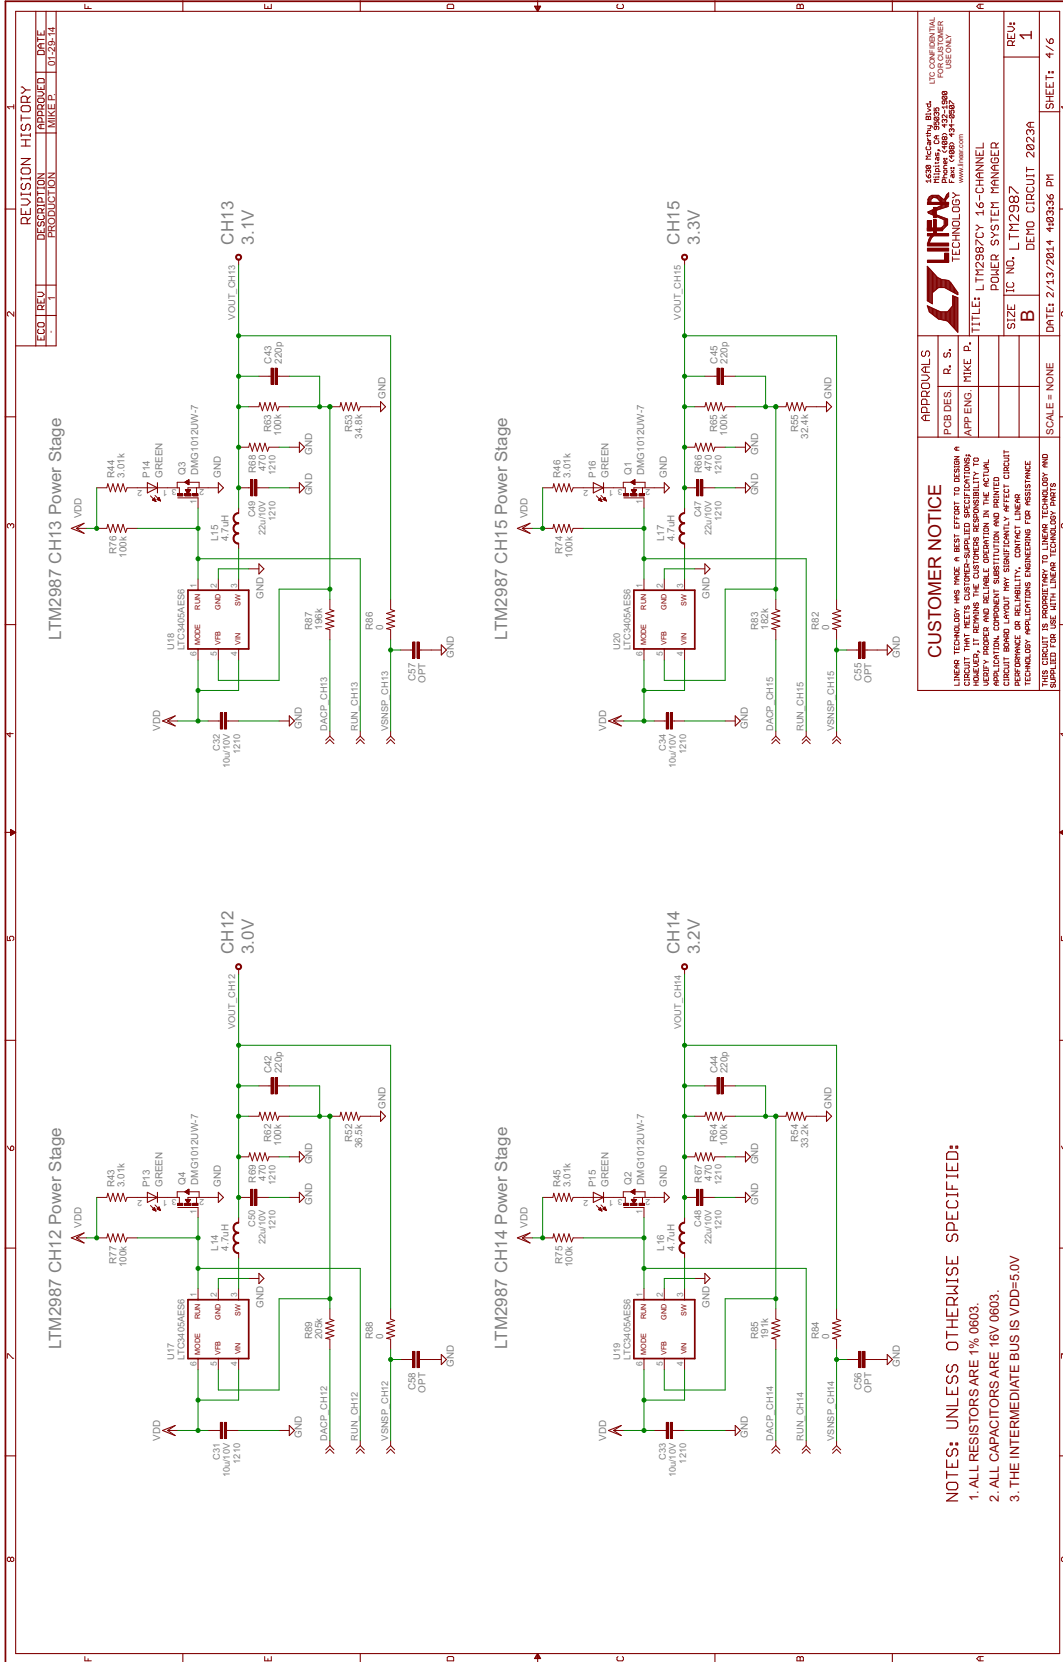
REVISION HISTORY
| ECO | REV | DESCRIPTION | APPROVED | DATE |
|---|---|---|---|---|
| - | 1 | PRODUCTION | MIKE P. | 01-29-14 |

LTM2987 CH13 Power Stage

CH13
3.1V

VOUT_CH13
VDD
R44 3.01k
P14 GREEN
Q3 DMG1012UW-7
GND
R76 100k
L15 4.7uH
C49 22u/10V 1210
R68 470 1210
GND
R63 100k
C43 220p
R53 34.8k
GND
U18 LTC3405AES6
RUN GND SW MODE VFB VIN
GND
R87 196k
R86 0
C57 OPT
GND
VDD
C32 10u/10V 1210
GND
DACP_CH13
RUN_CH13
VSNSP_CH13

LTM2987 CH15 Power Stage

CH15
3.3V

VOUT_CH15
VDD
R46 3.01k
P16 GREEN
Q1 DMG1012UW-7
GND
R74 100k
L17 4.7uH
C47 22u/10V 1210
R66 470 1210
GND
R65 100k
C45 220p
R55 32.4k
GND
U20 LTC3405AES6
RUN GND SW MODE VFB VIN
GND
R83 182k
R82 0
C55 OPT
GND
VDD
C34 10u/10V 1210
GND
DACP_CH15
RUN_CH15
VSNSP_CH15

LTM2987 CH12 Power Stage

CH12
3.0V

VOUT_CH12
VDD
R43 3.01k
P13 GREEN
Q4 DMG1012UW-7
GND
R77 100k
L14 4.7uH
C50 22u/10V 1210
R69 470 1210
GND
R62 100k
C42 220p
R52 36.5k
GND
U17 LTC3405AES6
RUN GND SW MODE VFB VIN
GND
R89 205k
R88 0
C58 OPT
GND
VDD
C31 10u/10V 1210
GND
DACP_CH12
RUN_CH12
VSNSP_CH12

LTM2987 CH14 Power Stage

CH14
3.2V

VOUT_CH14
VDD
R45 3.01k
P15 GREEN
Q2 DMG1012UW-7
GND
R75 100k
L16 4.7uH
C48 22u/10V 1210
R67 470 1210
GND
R64 100k
C44 220p
R54 33.2k
GND
U19 LTC3405AES6
RUN GND SW MODE VFB VIN
GND
R85 191k
R84 0
C56 OPT
GND
VDD
C33 10u/10V 1210
GND
DACP_CH14
RUN_CH14
VSNSP_CH14

NOTES: UNLESS OTHERWISE SPECIFIED:
1. ALL RESISTORS ARE 1% 0603.
2. ALL CAPACITORS ARE 16V 0603.
3. THE INTERMEDIATE BUS IS VDD=5.0V

CUSTOMER NOTICE
LINEAR TECHNOLOGY HAS MADE A BEST EFFORT TO DESIGN A CIRCUIT THAT MEETS CUSTOMER-SUPPLIED SPECIFICATIONS; HOWEVER, IT REMAINS THE CUSTOMERS RESPONSIBILITY TO VERIFY PROPER AND RELIABLE OPERATION IN THE ACTUAL APPLICATION. COMPONENT SUBSTITUTION AND PRINTED CIRCUIT BOARD LAYOUT MAY SIGNIFICANTLY AFFECT CIRCUIT PERFORMANCE OR RELIABILITY. CONTACT LINEAR TECHNOLOGY APPLICATIONS ENGINEERING FOR ASSISTANCE.

THIS CIRCUIT IS PROPRIETARY TO LINEAR TECHNOLOGY AND SUPPLIED FOR USE WITH LINEAR TECHNOLOGY PARTS.

APPROVALS
PCB DES. R. S.
APP ENG. MIKE P.

LINEAR TECHNOLOGY
1630 McCarthy Blvd.
Milpitas, CA 95035
Phone: (408) 432-1900
Fax: (408) 434-0507
www.linear.com

LTC CONFIDENTIAL FOR CUSTOMER USE ONLY

TITLE: LTM2987CY 16-CHANNEL POWER SYSTEM MANAGER
SIZE B
IC NO. LTM2987
DEMO CIRCUIT 2023A
REV: 1
SCALE = NONE
DATE: 2/13/2014 4:03:36 PM
SHEET: 4/6

A B C D E F
1 2 3 4 5 6 7 8